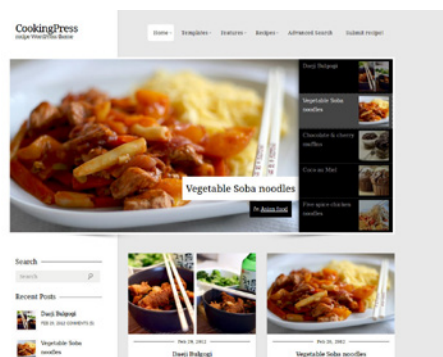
CookingPress
recipe WordPress theme

Home · Templates · Features · Recipes · Advanced Search · Submit recipe!

Daeji Bulgogi
Vegetable Soba noodles
Chocolate & cherry noodles
Coca au Miel
Five spice chicken noodles

Vegetable Soba noodles
By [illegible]

Search
Search

Recent Posts
Daeji Bulgogi
FEB 29, 2012 COMMENTS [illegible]
Vegetable Soba noodles

Feb 29, 2012
Daeji Bulgogi

Feb 26, 2012
Vegetable Soba noodles